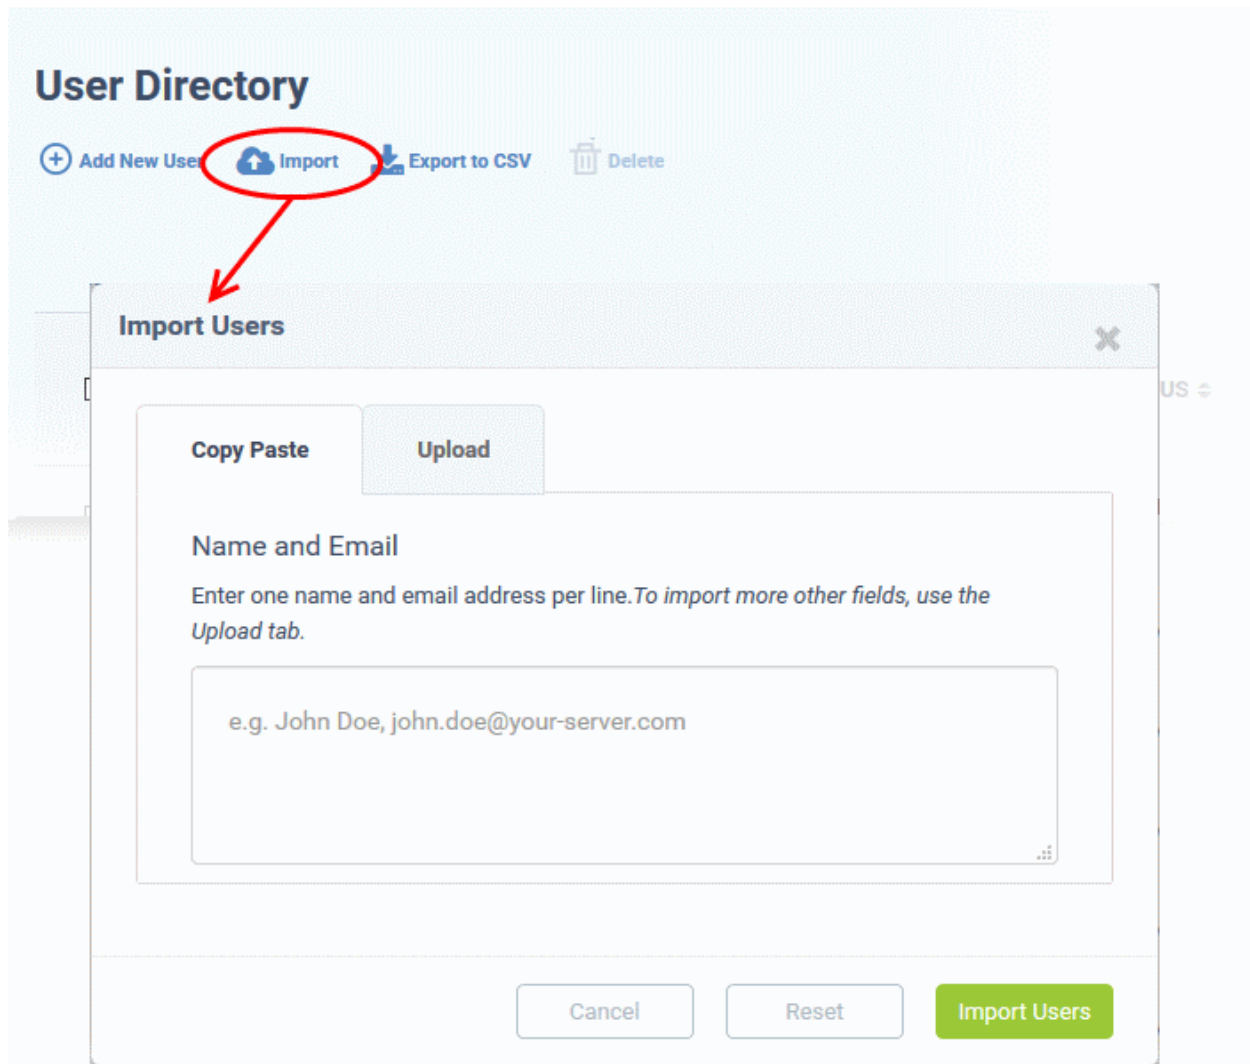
User Directory

Add New User Import Export to CSV Delete

Import Users

US

Copy Paste Upload

Name and Email

Enter one name and email address per line. *To import more other fields, use the Upload tab.*

e.g. John Doe, john.doe@your-server.com

Cancel Reset Import Users